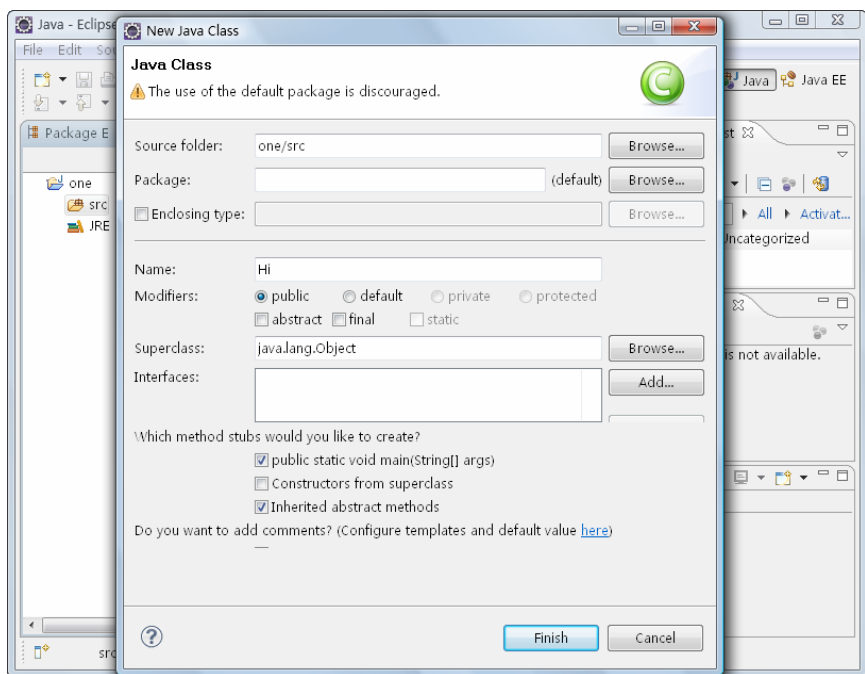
Java - Eclipse
File Edit So
Package E
one
src
JRE
src
Java
Java EE
st
All
Activat...
Uncategorized
is not available.

New Java Class
Java Class
The use of the default package is discouraged.

Source folder: one/src Browse...
Package: (default) Browse...
Enclosing type: Browse...

Name: Hi
Modifiers: public default private protected
abstract final static
Superclass: java.lang.Object Browse...
Interfaces: Add...

Which method stubs would you like to create?
public static void main(String[] args)
Constructors from superclass
Inherited abstract methods
Do you want to add comments? (Configure templates and default value here)

?
Finish
Cancel